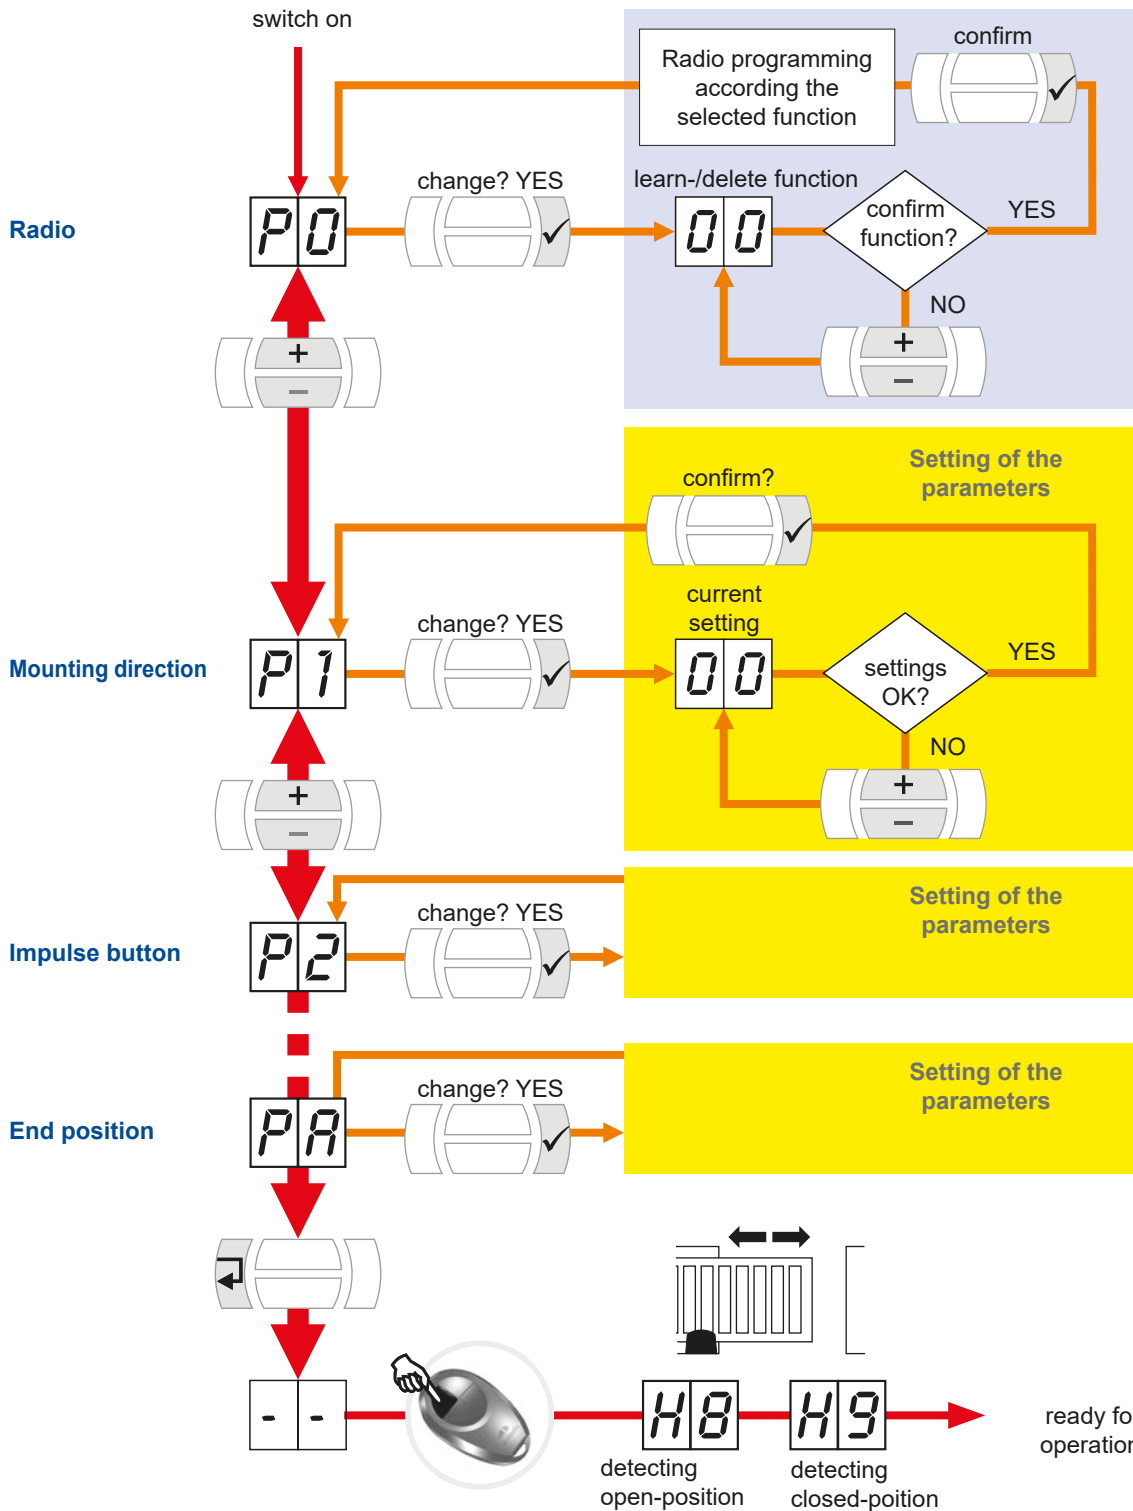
switch on

Radio programming according the selected function

confirm

change? YES

learn-/delete function

Radio

P 0

0 0

confirm function?

YES

NO

+

−

+

−

Setting of the parameters

confirm?

current setting

Mounting direction

P 1

change? YES

0 0

settings OK?

YES

NO

+

−

+

−

Setting of the parameters

Impulse button

P 2

change? YES

Setting of the parameters

End position

P A

change? YES

- -

H 8

H 9

ready fo
operatior

detecting open-position

detecting closed-poition